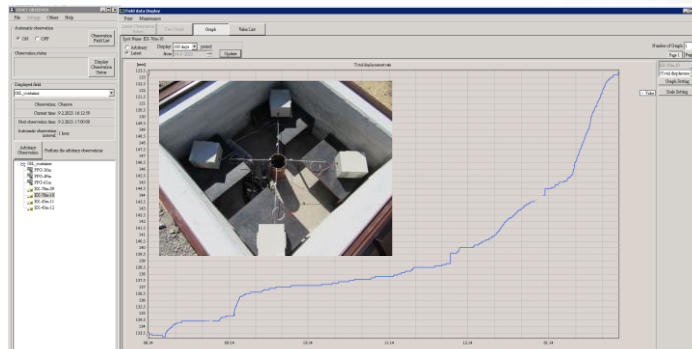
SHMS OBSERVER
File Setup Others Help
Automatic observation
ON OFF
Observation Field List
Observation status
Display Observation Status
Displayed field
SBL_evaluation
Observation: Observe
Current time: 9.2.2021 16:12:59
Next observation time: 9.2.2021 17:00:00
Automatic observation interval: 1 hour
Advisory Observation
Perform the advisory observation
SBL_evaluation
PFO-30m
PFO-30m
PFO-45m
EX-30m-2R
EX-70m-10
EX-45m-11
EX-45m-12

Field data Display
Print Maintenance
Graph Value List
Sport Name: EX-70m-10
Advisory Latest
Display 180 days period
from
Update
Number of Graphs
Page 1
EX-70m-10
Total displacement
Graph Setting
Scale Setting
Value
[mm]
Total displacement rate